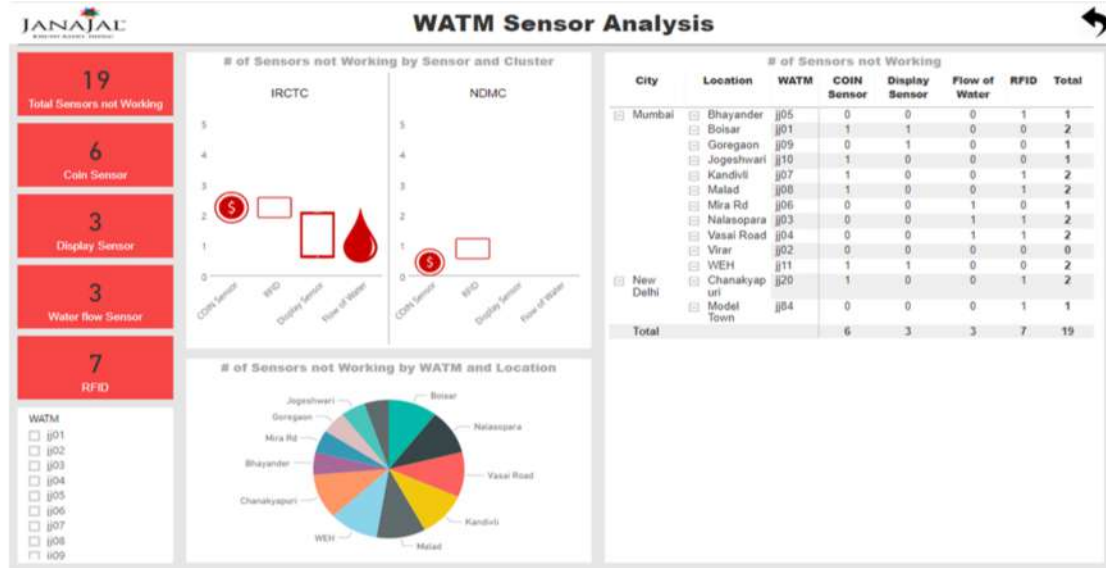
JANAJAL

WATM Sensor Analysis

19
Total Sensors not Working

6
Coin Sensor

3
Display Sensor

3
Water flow Sensor

7
RFID

WATM
jj01
jj02
jj03
jj04
jj05
jj06
jj07
jj08
jj09

# of Sensors not Working by Sensor and Cluster

IRCTC

NDMC

5
4
3
2
1
0

COIN Sensor
RFID
Display Sensor
Flow of Water

# of Sensors not Working by WATM and Location

Jogeshwari
Goregaon
Mira Rd
Bhayander
Chanakyapuri
WEH
Malad
Kandivli
Vasai Road
Nalasopara
Boisar

# of Sensors not Working

| City | Location | WATM | COIN Sensor | Display Sensor | Flow of Water | RFID | Total |
|---|---|---|---|---|---|---|---|
| Mumbai | Bhayander | jj05 | 0 | 0 | 0 | 1 | 1 |
| | Boisar | jj01 | 1 | 1 | 0 | 0 | 2 |
| | Goregaon | jj09 | 0 | 1 | 0 | 0 | 1 |
| | Jogeshwari | jj10 | 1 | 0 | 0 | 0 | 1 |
| | Kandivli | jj07 | 1 | 0 | 0 | 1 | 2 |
| | Malad | jj08 | 1 | 0 | 0 | 1 | 2 |
| | Mira Rd | jj06 | 0 | 0 | 1 | 0 | 1 |
| | Nalasopara | jj03 | 0 | 0 | 1 | 1 | 2 |
| | Vasai Road | jj04 | 0 | 0 | 1 | 1 | 2 |
| | Virar | jj02 | 0 | 0 | 0 | 0 | 0 |
| | WEH | jj11 | 1 | 1 | 0 | 0 | 2 |
| New Delhi | Chanakyapuri | jj20 | 1 | 0 | 0 | 1 | 2 |
| | Model Town | jj84 | 0 | 0 | 0 | 1 | 1 |
| Total | | | 6 | 3 | 3 | 7 | 19 |